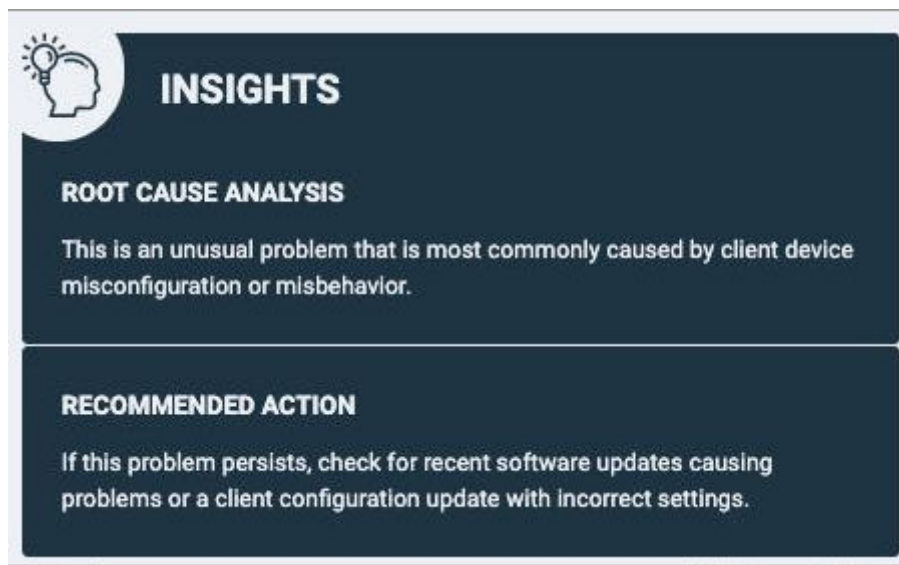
INSIGHTS

ROOT CAUSE ANALYSIS

This is an unusual problem that is most commonly caused by client device misconfiguration or misbehavior.

RECOMMENDED ACTION

If this problem persists, check for recent software updates causing problems or a client configuration update with incorrect settings.